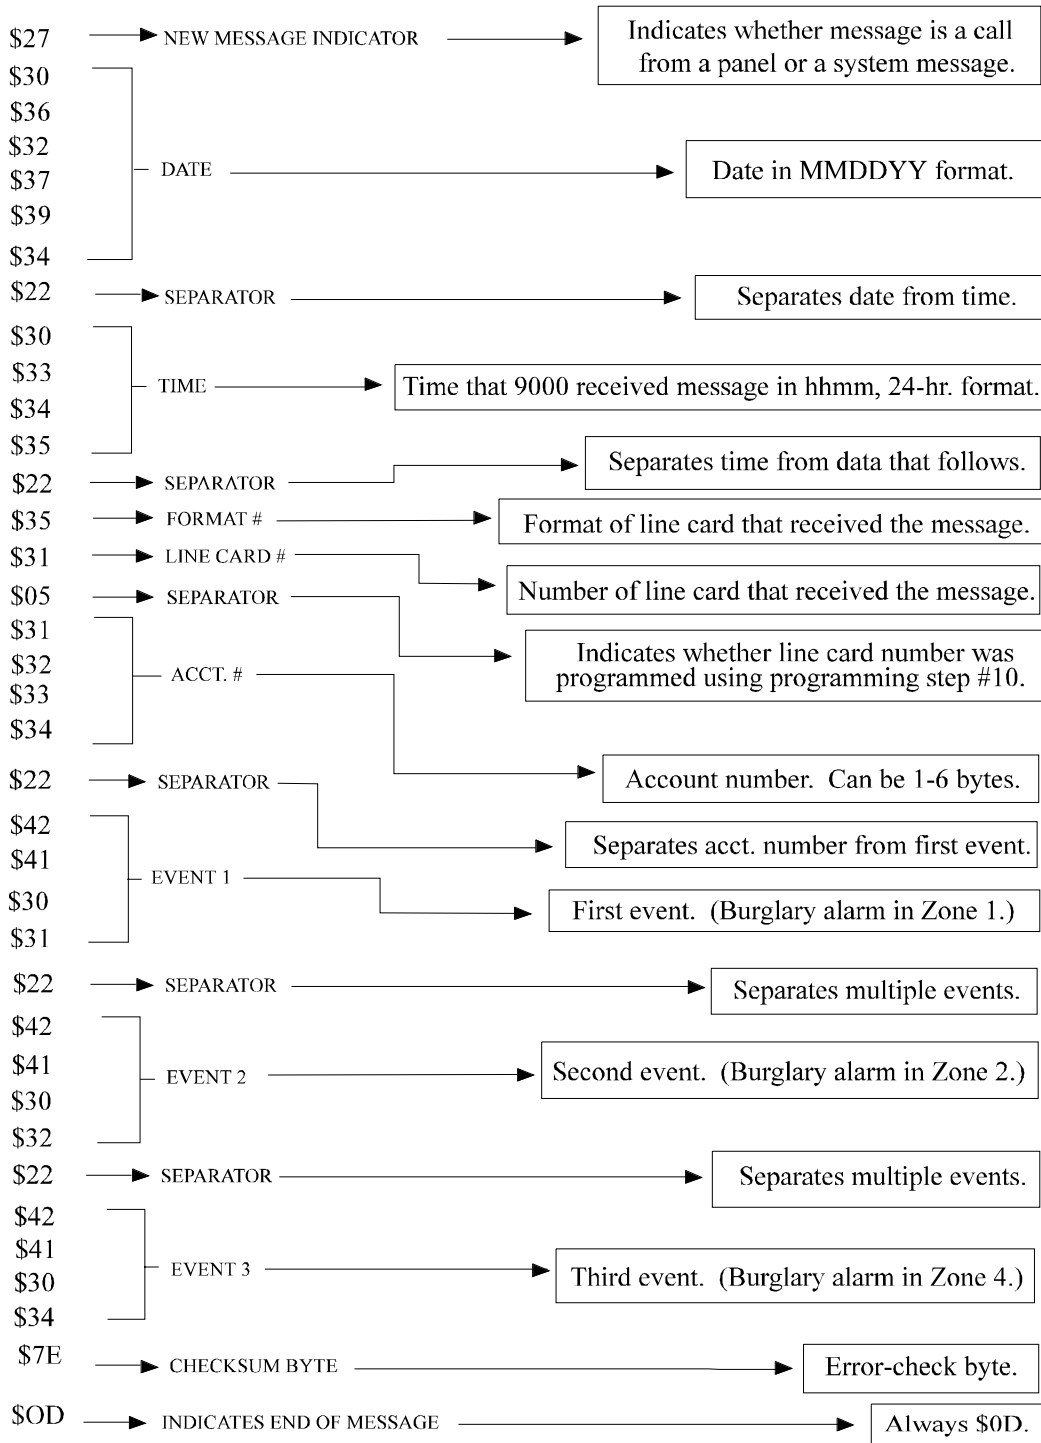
\$27 NEW MESSAGE INDICATOR Indicates whether message is a call from a panel or a system message.

\$30
\$36
\$32
\$37
\$39
\$34
DATE Date in MMDDYY format.

\$22 SEPARATOR Separates date from time.

\$30
\$33
\$34
\$35
TIME Time that 9000 received message in hhmm, 24-hr. format.

\$22 SEPARATOR Separates time from data that follows.

\$35 FORMAT # Format of line card that received the message.

\$31 LINE CARD # Number of line card that received the message.

\$05 SEPARATOR Indicates whether line card number was programmed using programming step #10.

\$31
\$32
\$33
\$34
ACCT. # Account number. Can be 1-6 bytes.

\$22 SEPARATOR Separates acct. number from first event.

\$42
\$41
\$30
\$31
EVENT 1 First event. (Burglary alarm in Zone 1.)

\$22 SEPARATOR Separates multiple events.

\$42
\$41
\$30
\$32
EVENT 2 Second event. (Burglary alarm in Zone 2.)

\$22 SEPARATOR Separates multiple events.

\$42
\$41
\$30
\$34
EVENT 3 Third event. (Burglary alarm in Zone 4.)

\$7E CHECKSUM BYTE Error-check byte.

\$OD INDICATES END OF MESSAGE Always \$0D.